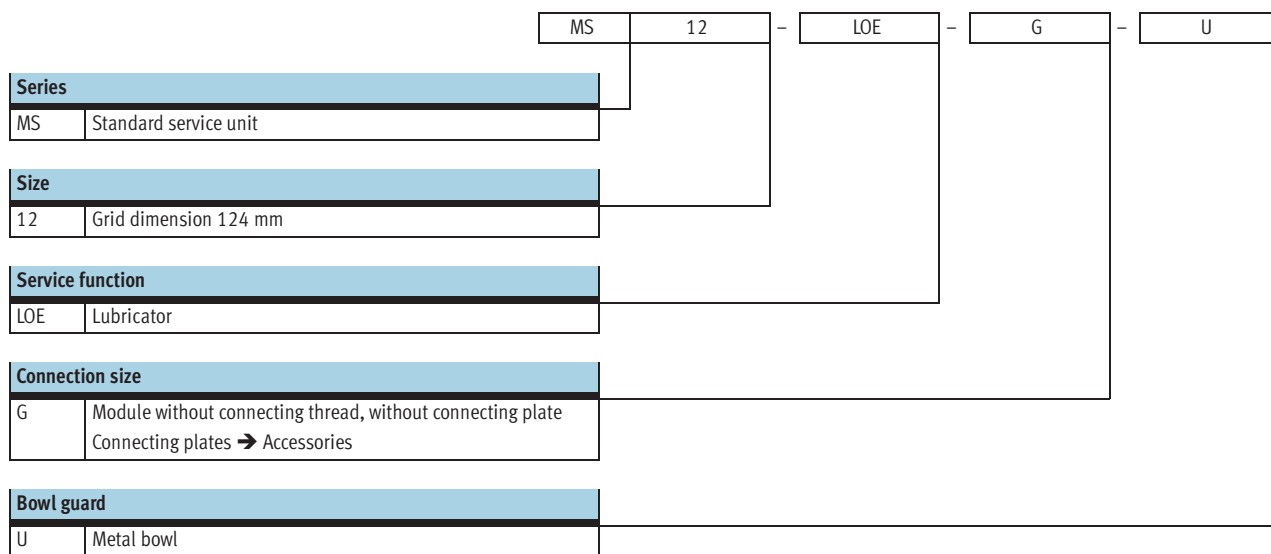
| MS | 12 | – | LOE | – | G | – | U |
|---|---|---|---|---|---|---|---|

| Series | |
|---|---|
| MS | Standard service unit |

| Size | |
|---|---|
| 12 | Grid dimension 124 mm |

| Service function | |
|---|---|
| LOE | Lubricator |

| Connection size | |
|---|---|
| G | Module without connecting thread, without connecting plate<br>Connecting plates ➔ Accessories |

| Bowl guard | |
|---|---|
| U | Metal bowl |